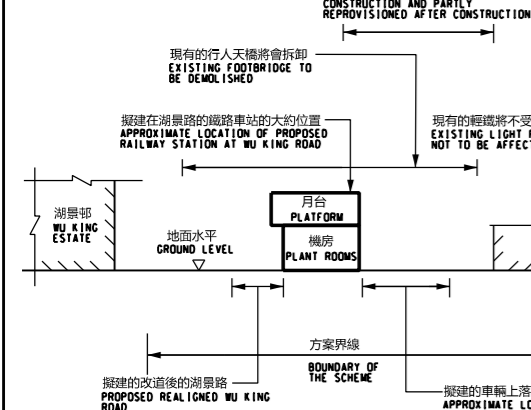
CONSTRUCTION AND PARTLY REPROVISIONED AFTER CONSTRUCTION

現有的行人天橋將會拆卸
EXISTING FOOTBRIDGE TO BE DEMOLISHED

擬建在湖景路的鐵路車站的大約位置
APPROXIMATE LOCATION OF PROPOSED RAILWAY STATION AT WU KING ROAD

現有的輕鐵將不受
EXISTING LIGHT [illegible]
NOT TO BE AFFECT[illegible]

湖景邨
WU KING ESTATE

月台
PLATFORM

機房
PLANT ROOMS

地面水平
GROUND LEVEL

方案界線
BOUNDARY OF THE SCHEME

擬建的改道後的湖景路
PROPOSED REALIGNED WU KING ROAD

擬建的車輛上落
APPROXIMATE L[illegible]